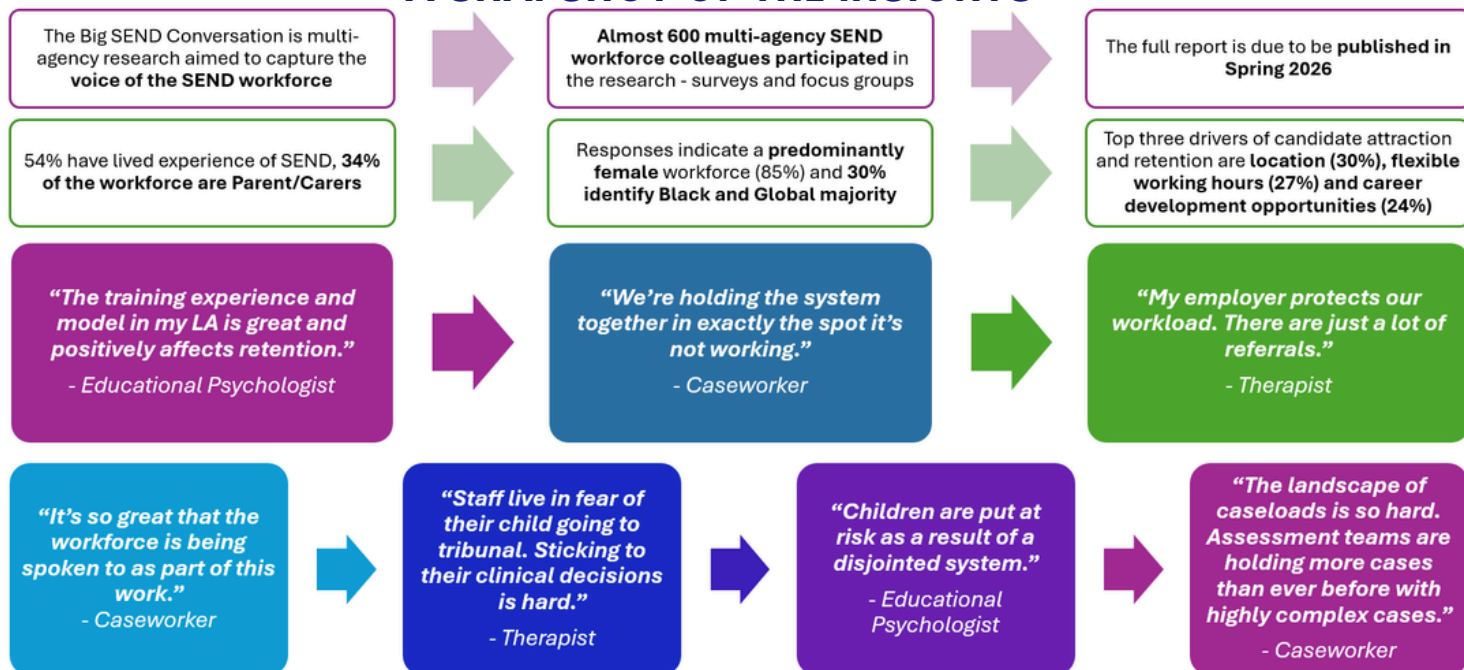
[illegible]

The Big SEND Conversation is multi-agency research aimed to capture the **voice of the SEND workforce**

**Almost 600 multi-agency SEND workforce colleagues participated** in the research - surveys and focus groups

The full report is due to be **published in Spring 2026**

54% have lived experience of SEND, **34% of the workforce are Parent/Carers**

Responses indicate a **predominantly female** workforce (85%) and **30% identify Black and Global majority**

Top three drivers of candidate attraction and retention are **location (30%), flexible working hours (27%) and career development opportunities (24%)**

"The training experience and model in my LA is great and positively affects retention."
- Educational Psychologist

"We're holding the system together in exactly the spot it's not working."
- Caseworker

"My employer protects our workload. There are just a lot of referrals."
- Therapist

"It's so great that the workforce is being spoken to as part of this work."
- Caseworker

"Staff live in fear of their child going to tribunal. Sticking to their clinical decisions is hard."
- Therapist

"Children are put at risk as a result of a disjointed system."
- Educational Psychologist

"The landscape of caseloads is so hard. Assessment teams are holding more cases than ever before with highly complex cases."
- Caseworker